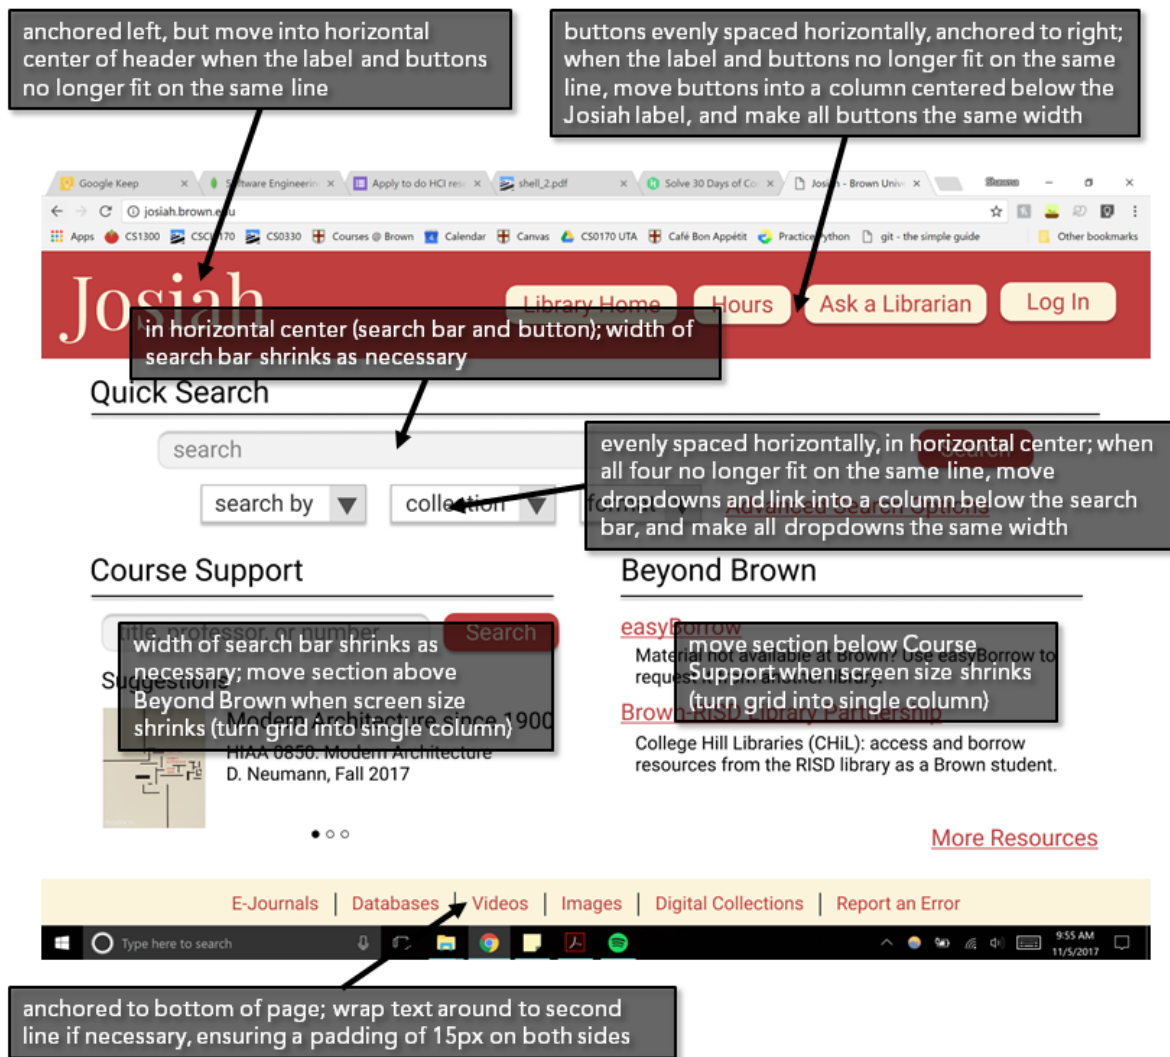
anchored left, but move into horizontal center of header when the label and buttons no longer fit on the same line

buttons evenly spaced horizontally, anchored to right; when the label and buttons no longer fit on the same line, move buttons into a column centered below the Josiah label, and make all buttons the same width

Google Keep × Software Engineering × Apply to do HCI res × shell_2.pdf × Solve 30 Days of Co × Josiah - Brown Univ ×

josiah.brown.edu

Apps CS1300 CSCI0170 CS0330 Courses @ Brown Calendar Canvas CS0170 UTA Café Bon Appétit Practice Python git - the simple guide Other bookmarks

Josiah

Library Home Hours Ask a Librarian Log In

in horizontal center (search bar and button); width of search bar shrinks as necessary

Quick Search

search

Search

search by collection format Advanced Search Options

evenly spaced horizontally, in horizontal center; when all four no longer fit on the same line, move dropdowns and link into a column below the search bar, and make all dropdowns the same width

Course Support

title, professor, or number Search

width of search bar shrinks as necessary; move section above Beyond Brown when screen size shrinks (turn grid into single column)

Suggestions

Modern Architecture since 1900
HIAA 0850: Modern Architecture
D. Neumann, Fall 2017

Beyond Brown

easyBorrow
Material not available at Brown? Use easyBorrow to request it from another library.

move section below Course Support when screen size shrinks (turn grid into single column)

Brown-RISD Library Partnership
College Hill Libraries (CHiL): access and borrow resources from the RISD library as a Brown student.

More Resources

E-Journals | Databases | Videos | Images | Digital Collections | Report an Error

Type here to search

9:55 AM
11/5/2017

anchored to bottom of page; wrap text around to second line if necessary, ensuring a padding of 15px on both sides